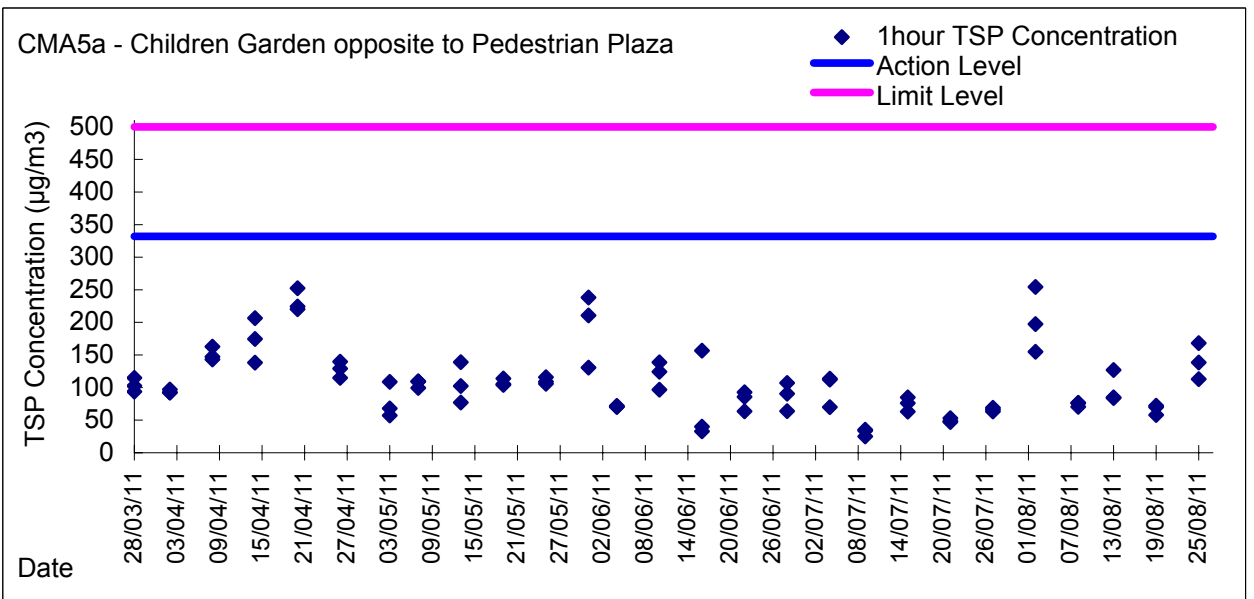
CMA5a - Children Garden opposite to Pedestrian Plaza

1hour TSP Concentration
Action Level
Limit Level

TSP Concentration (µg/m3)

500
450
400
350
300
250
200
150
100
50
0

28/03/11
03/04/11
09/04/11
15/04/11
21/04/11
27/04/11
03/05/11
09/05/11
15/05/11
21/05/11
27/05/11
02/06/11
08/06/11
14/06/11
20/06/11
26/06/11
02/07/11
08/07/11
14/07/11
20/07/11
26/07/11
01/08/11
07/08/11
13/08/11
19/08/11
25/08/11

Date